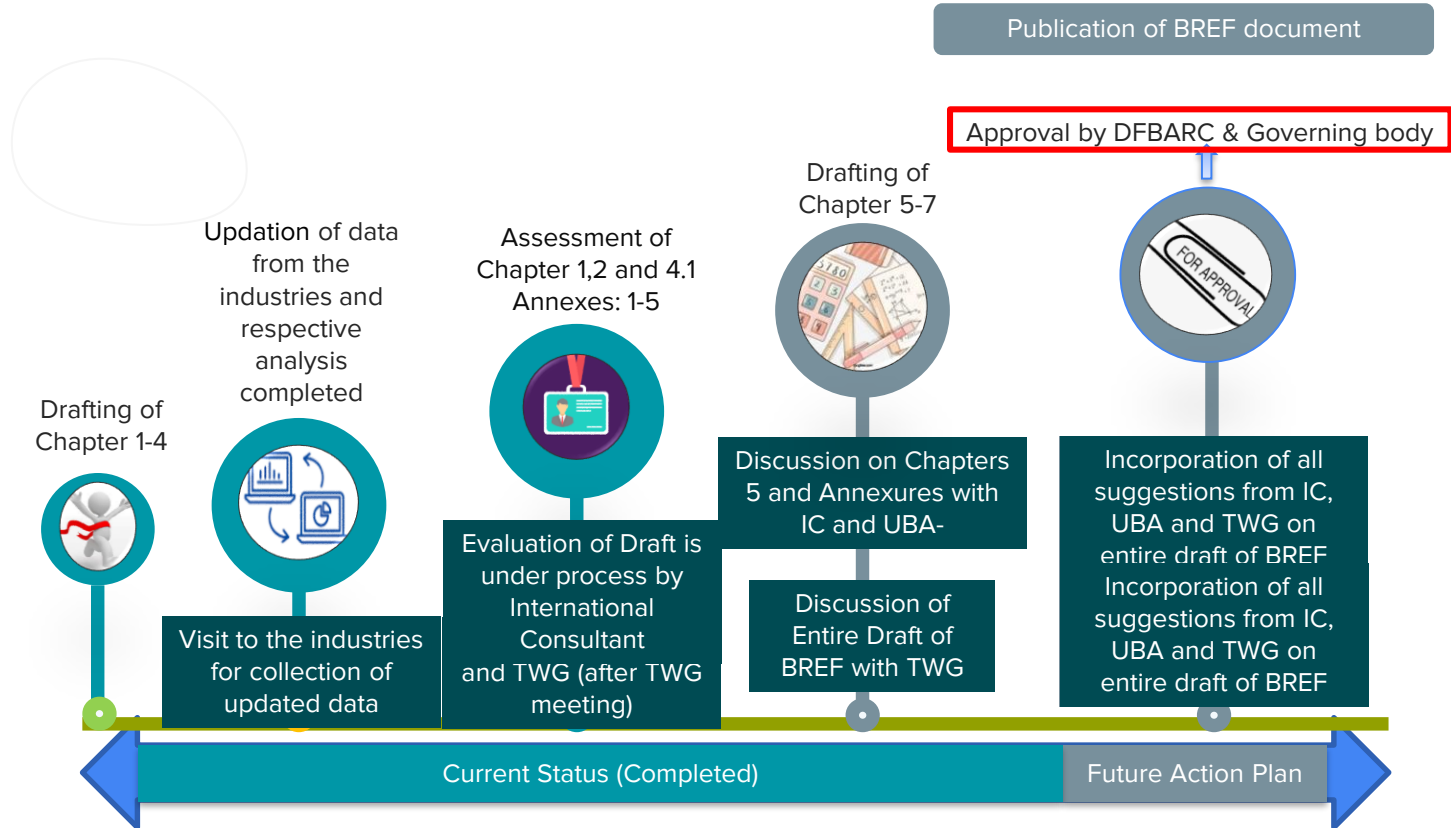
Publication of BREF document

Approval by DFBARC & Governing body

Drafting of Chapter 1-4

Updation of data from the industries and respective analysis completed

Assessment of Chapter 1,2 and 4.1 Annexes: 1-5

Drafting of Chapter 5-7

FOR APPROVAL

Visit to the industries for collection of updated data

Evaluation of Draft is under process by International Consultant and TWG (after TWG meeting)

Discussion on Chapters 5 and Annexures with IC and UBA-

Discussion of Entire Draft of BREF with TWG

Incorporation of all suggestions from IC, UBA and TWG on entire draft of BREF

Incorporation of all suggestions from IC, UBA and TWG on entire draft of BREF

Current Status (Completed)

Future Action Plan